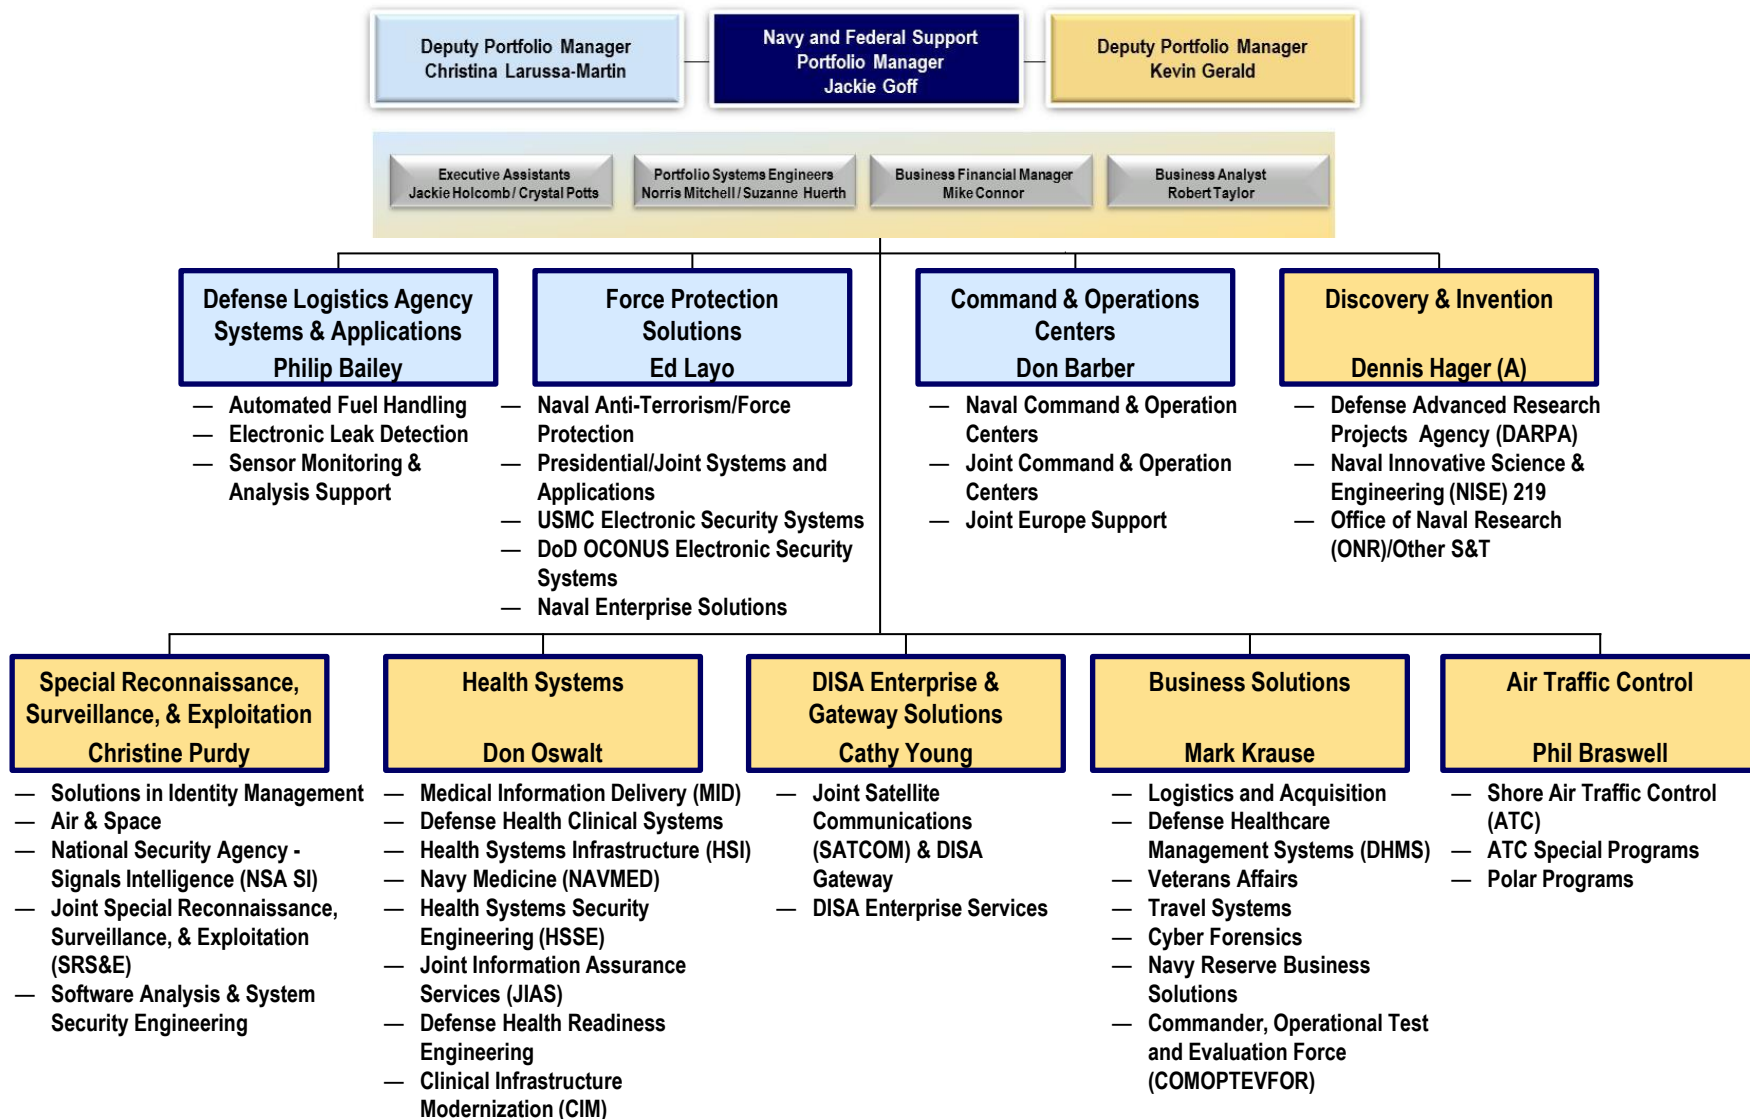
Deputy Portfolio Manager
Christina Larussa-Martin

Navy and Federal Support
Portfolio Manager
Jackie Goff

Deputy Portfolio Manager
Kevin Gerald

Executive Assistants
Jackie Holcomb / Crystal Potts

Portfolio Systems Engineers
Norris Mitchell / Suzanne Huerth

Business Financial Manager
Mike Connor

Business Analyst
Robert Taylor

Defense Logistics Agency Systems & Applications
Philip Bailey

— Automated Fuel Handling
— Electronic Leak Detection
— Sensor Monitoring & Analysis Support

Force Protection Solutions
Ed Layo

— Naval Anti-Terrorism/Force Protection
— Presidential/Joint Systems and Applications
— USMC Electronic Security Systems
— DoD OCONUS Electronic Security Systems
— Naval Enterprise Solutions

Command & Operations Centers
Don Barber

— Naval Command & Operation Centers
— Joint Command & Operation Centers
— Joint Europe Support

Discovery & Invention
Dennis Hager (A)

— Defense Advanced Research Projects Agency (DARPA)
— Naval Innovative Science & Engineering (NISE) 219
— Office of Naval Research (ONR)/Other S&T

Special Reconnaissance, Surveillance, & Exploitation
Christine Purdy

— Solutions in Identity Management
— Air & Space
— National Security Agency - Signals Intelligence (NSA SI)
— Joint Special Reconnaissance, Surveillance, & Exploitation (SRS&E)
— Software Analysis & System Security Engineering

Health Systems
Don Oswalt

— Medical Information Delivery (MID)
— Defense Health Clinical Systems
— Health Systems Infrastructure (HSI)
— Navy Medicine (NAVMED)
— Health Systems Security Engineering (HSSE)
— Joint Information Assurance Services (JIAS)
— Defense Health Readiness Engineering
— Clinical Infrastructure Modernization (CIM)

DISA Enterprise & Gateway Solutions
Cathy Young

— Joint Satellite Communications (SATCOM) & DISA Gateway
— DISA Enterprise Services

Business Solutions
Mark Krause

— Logistics and Acquisition
— Defense Healthcare Management Systems (DHMS)
— Veterans Affairs
— Travel Systems
— Cyber Forensics
— Navy Reserve Business Solutions
— Commander, Operational Test and Evaluation Force (COMOPTEVFOR)

Air Traffic Control
Phil Braswell

— Shore Air Traffic Control (ATC)
— ATC Special Programs
— Polar Programs